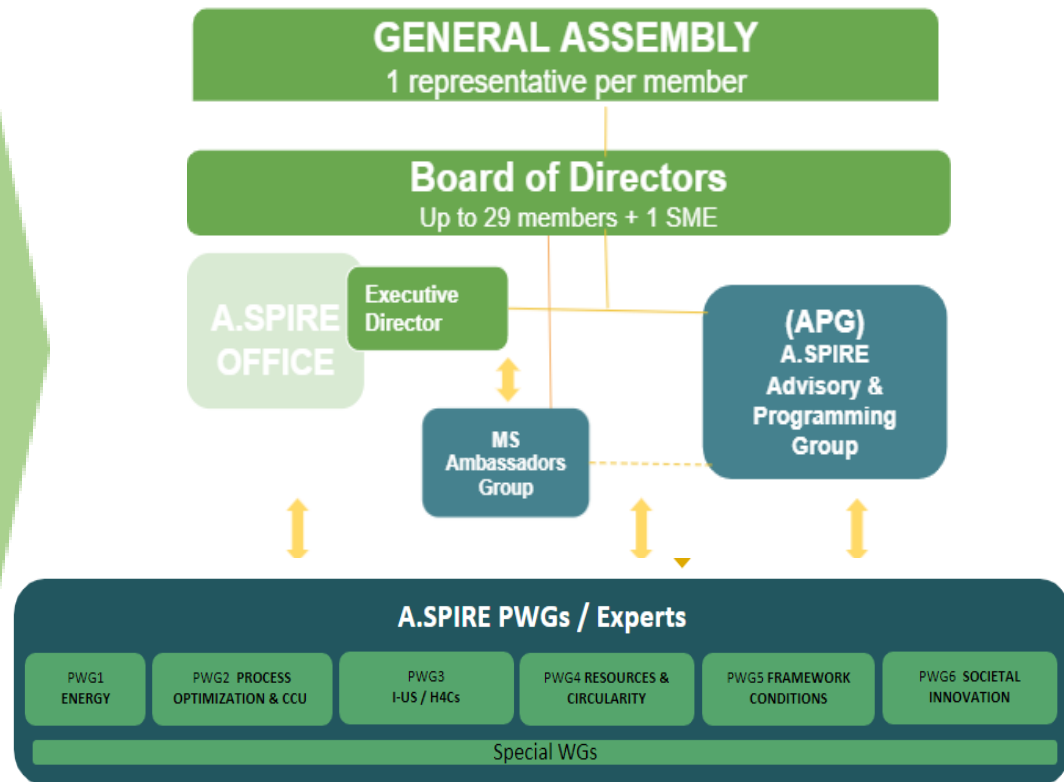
GENERAL ASSEMBLY
1 representative per member

Board of Directors
Up to 29 members + 1 SME

A.SPIRE OFFICE

Executive Director

(APG)
A.SPIRE Advisory & Programming Group

MS Ambassadors Group

A.SPIRE PWGs / Experts

PWG1 ENERGY

PWG2 PROCESS OPTIMIZATION & CCU

PWG3 I-US / H4Cs

PWG4 RESOURCES & CIRCULARITY

PWG5 FRAMEWORK CONDITIONS

PWG6 SOCIETAL INNOVATION

Special WGs